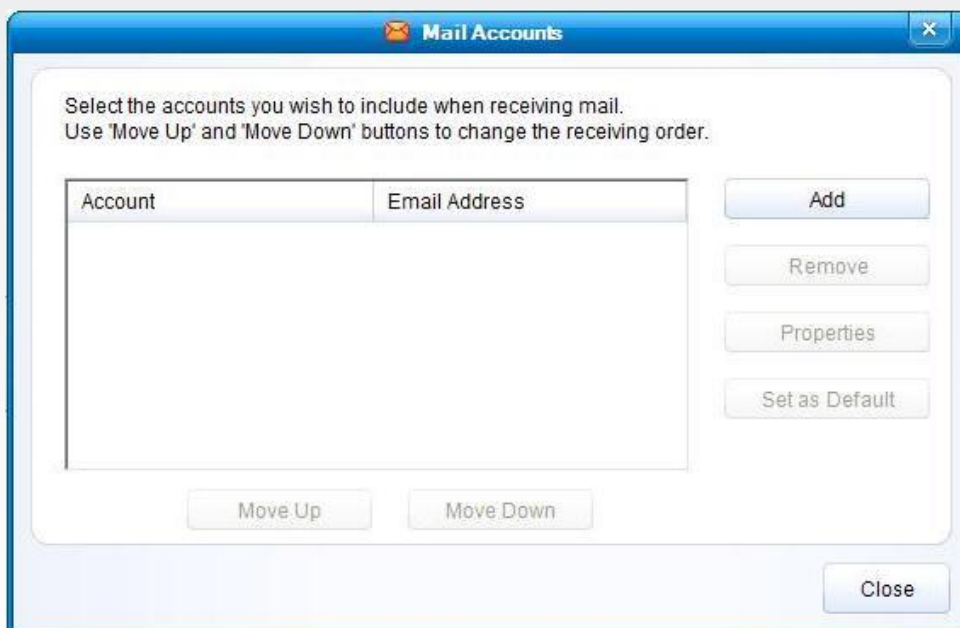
Mail Accounts

Select the accounts you wish to include when receiving mail.
Use 'Move Up' and 'Move Down' buttons to change the receiving order.

| Account | Email Address |
|---|---|

Add

Remove

Properties

Set as Default

Move Up

Move Down

Close